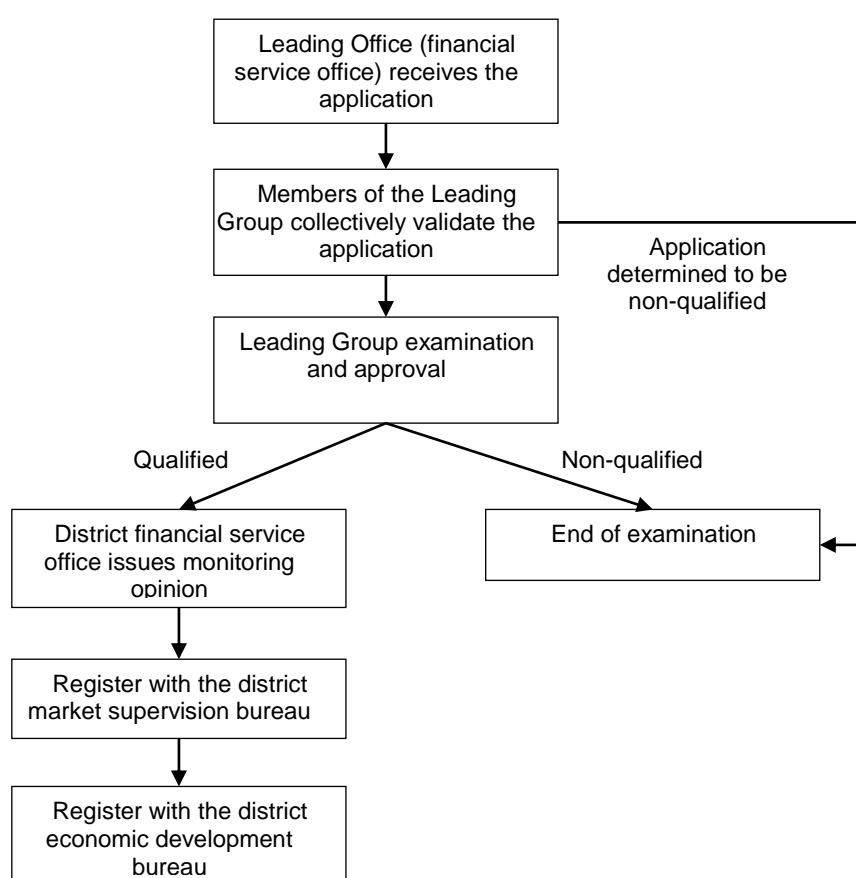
Leading Office (financial service office) receives the application

Members of the Leading Group collectively validate the application

Application determined to be non-qualified

Leading Group examination and approval

Qualified

Non-qualified

District financial service office issues monitoring opinion

End of examination

Register with the district market supervision bureau

Register with the district economic development bureau